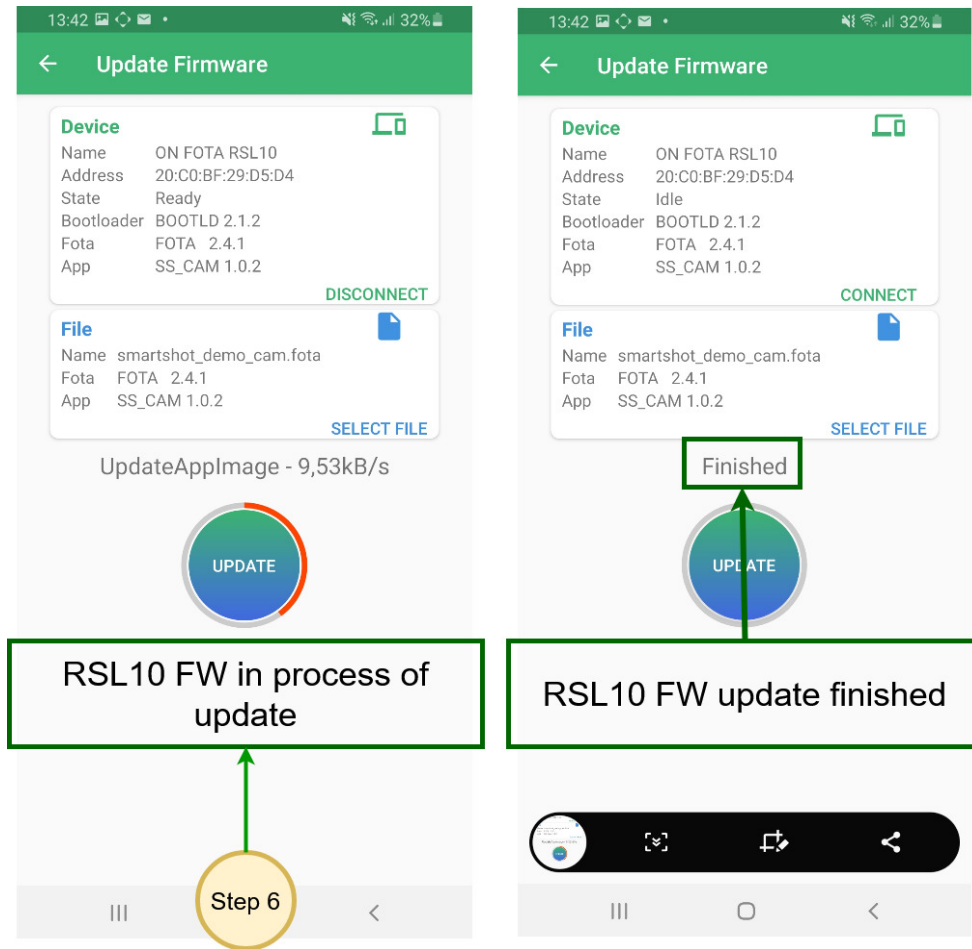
13:42 32%

Update Firmware

Device
Name ON FOTA RSL10
Address 20:C0:BF:29:D5:D4
State Ready
Bootloader BOOTLD 2.1.2
Fota FOTA 2.4.1
App SS_CAM 1.0.2

DISCONNECT

File
Name smartshot_demo_cam.fota
Fota FOTA 2.4.1
App SS_CAM 1.0.2

SELECT FILE

UpdateAppImage - 9,53kB/s

UPDATE

RSL10 FW in process of update

Step 6

13:42 32%

Update Firmware

Device
Name ON FOTA RSL10
Address 20:C0:BF:29:D5:D4
State Idle
Bootloader BOOTLD 2.1.2
Fota FOTA 2.4.1
App SS_CAM 1.0.2

CONNECT

File
Name smartshot_demo_cam.fota
Fota FOTA 2.4.1
App SS_CAM 1.0.2

SELECT FILE

Finished

UPDATE

RSL10 FW update finished